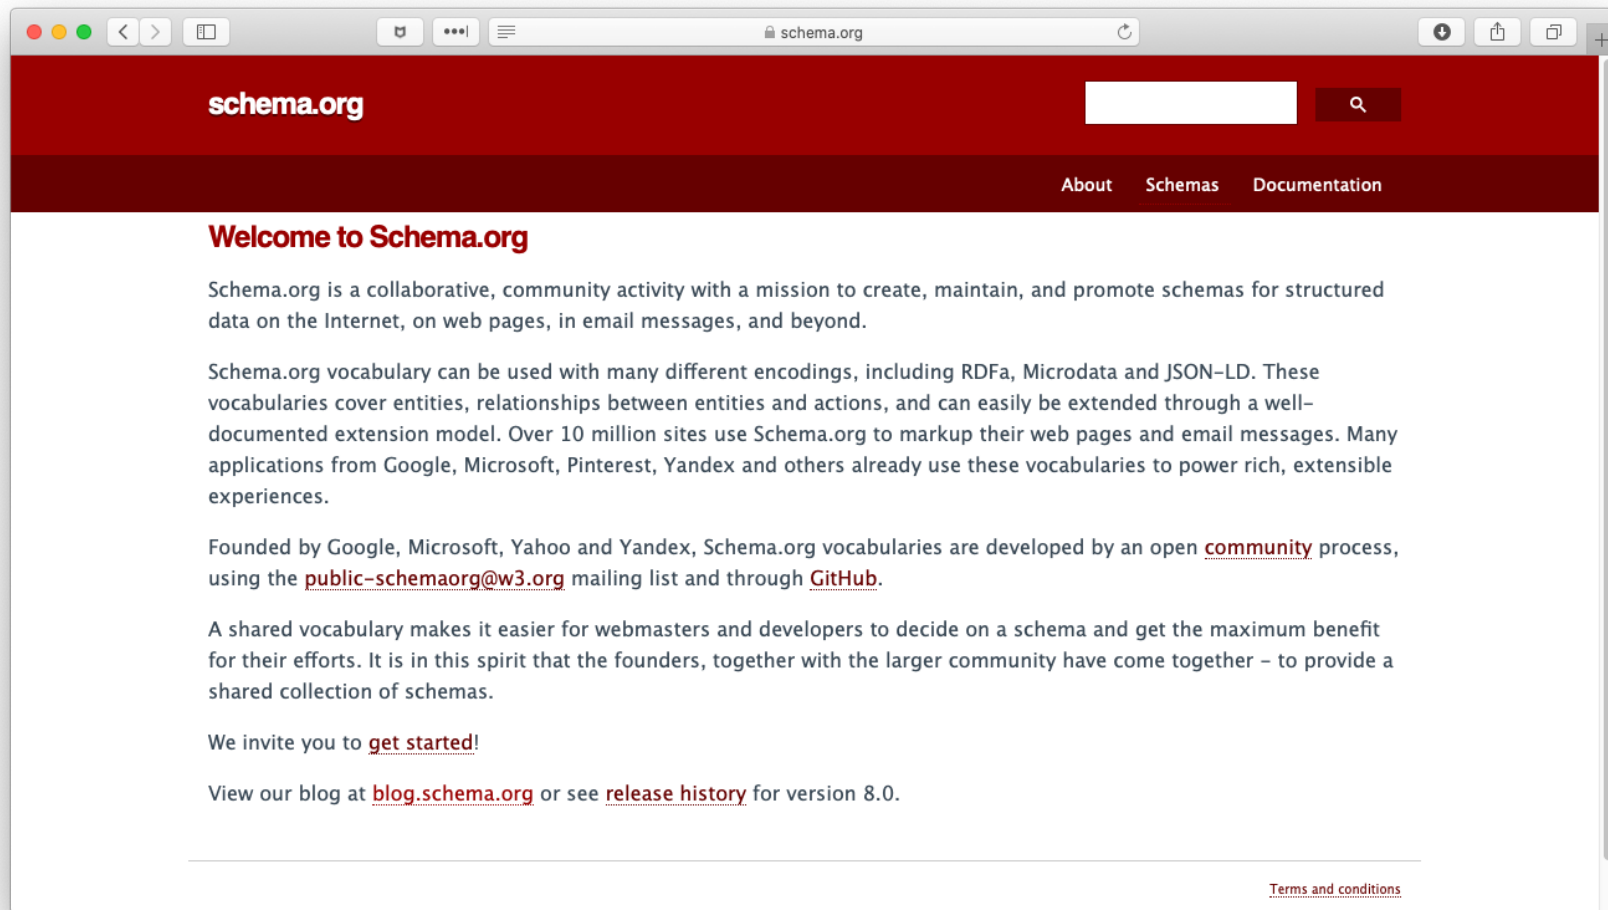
schema.org

schema.org

About Schemas Documentation

Welcome to Schema.org

Schema.org is a collaborative, community activity with a mission to create, maintain, and promote schemas for structured data on the Internet, on web pages, in email messages, and beyond.

Schema.org vocabulary can be used with many different encodings, including RDFa, Microdata and JSON-LD. These vocabularies cover entities, relationships between entities and actions, and can easily be extended through a well-documented extension model. Over 10 million sites use Schema.org to markup their web pages and email messages. Many applications from Google, Microsoft, Pinterest, Yandex and others already use these vocabularies to power rich, extensible experiences.

Founded by Google, Microsoft, Yahoo and Yandex, Schema.org vocabularies are developed by an open community process, using the public-schemaorg@w3.org mailing list and through GitHub.

A shared vocabulary makes it easier for webmasters and developers to decide on a schema and get the maximum benefit for their efforts. It is in this spirit that the founders, together with the larger community have come together - to provide a shared collection of schemas.

We invite you to get started!

View our blog at blog.schema.org or see release history for version 8.0.

Terms and conditions